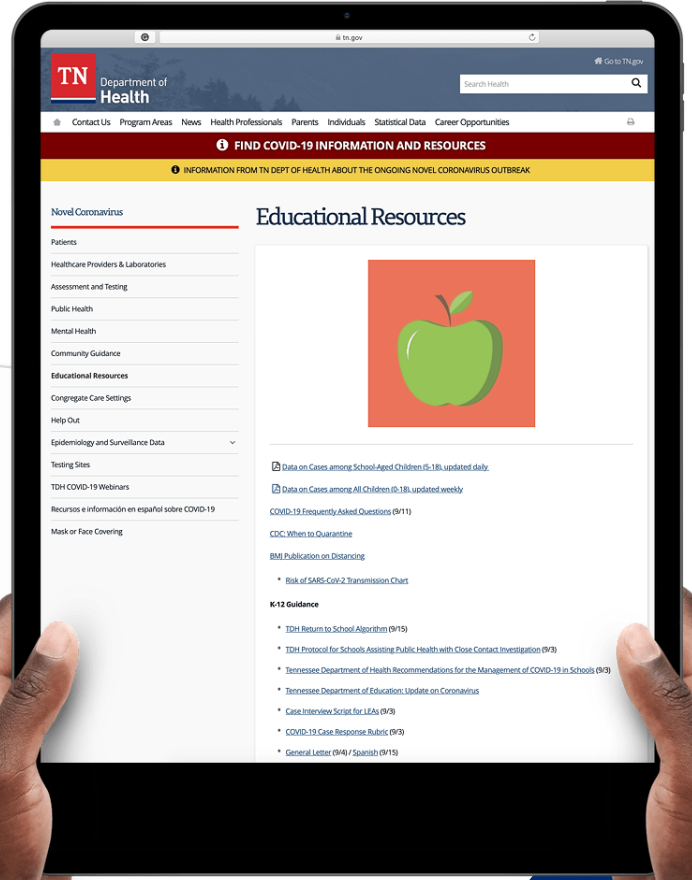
tn.gov

TN Department of Health

Go to TN.gov

Search Health

Contact Us Program Areas News Health Professionals Parents Individuals Statistical Data Career Opportunities

FIND COVID-19 INFORMATION AND RESOURCES

INFORMATION FROM TN DEPT OF HEALTH ABOUT THE ONGOING NOVEL CORONAVIRUS OUTBREAK

Novel Coronavirus

Patients

Healthcare Providers & Laboratories

Assessment and Testing

Public Health

Mental Health

Community Guidance

Educational Resources

Congregate Care Settings

Help Out

Epidemiology and Surveillance Data

Testing Sites

TDH COVID-19 Webinars

Recursos e información en español sobre COVID-19

Mask or Face Covering

Educational Resources

Data on Cases among School-Aged Children (5-18), updated daily

Data on Cases among All Children (0-18), updated weekly

COVID-19 Frequently Asked Questions (9/11)

CDC: When to Quarantine

BMJ Publication on Distancing

- Risk of SARS-CoV-2 Transmission Chart

K-12 Guidance

- TDH Return to School Algorithm (9/15)
- TDH Protocol for Schools Assisting Public Health with Close Contact Investigation (9/3)
- Tennessee Department of Health Recommendations for the Management of COVID-19 in Schools (9/3)
- Tennessee Department of Education: Update on Coronavirus
- Case Interview Script for LEAs (9/3)
- COVID-19 Case Response Rubric (9/3)
- General Letter (9/4) / Spanish (9/15)